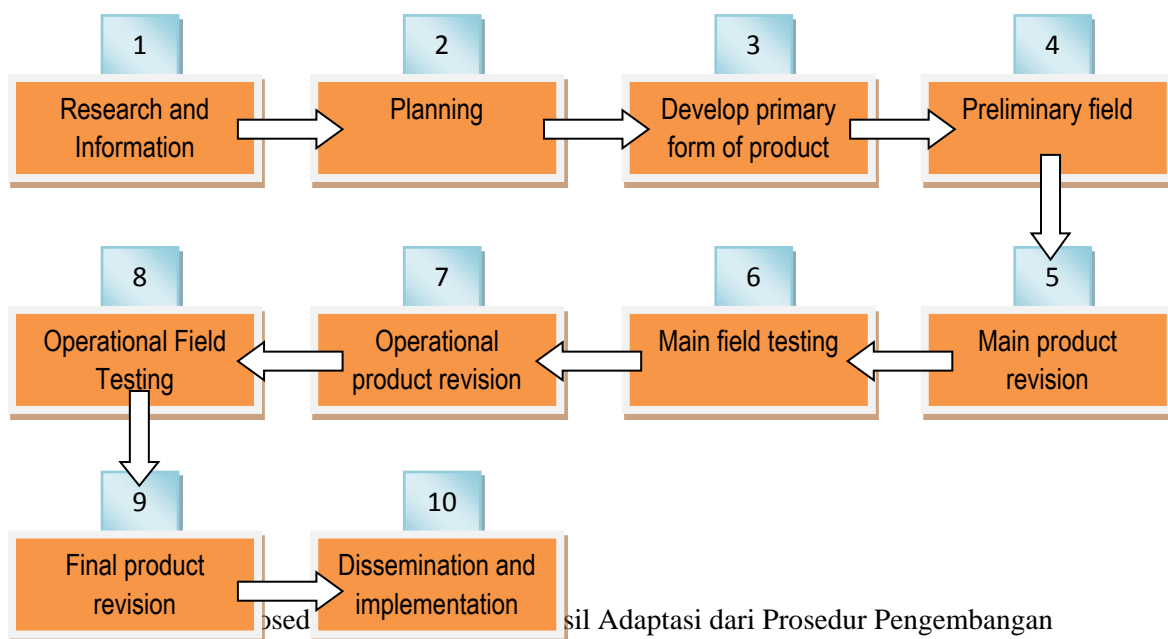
1

Research and Information

2

Planning

3

Develop primary form of product

4

Preliminary field

8

Operational Field Testing

7

Operational product revision

6

Main field testing

5

Main product revision

9

Final product revision

10

Dissemination and implementation

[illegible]osed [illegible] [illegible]sil Adaptasi dari Prosedur Pengembangan